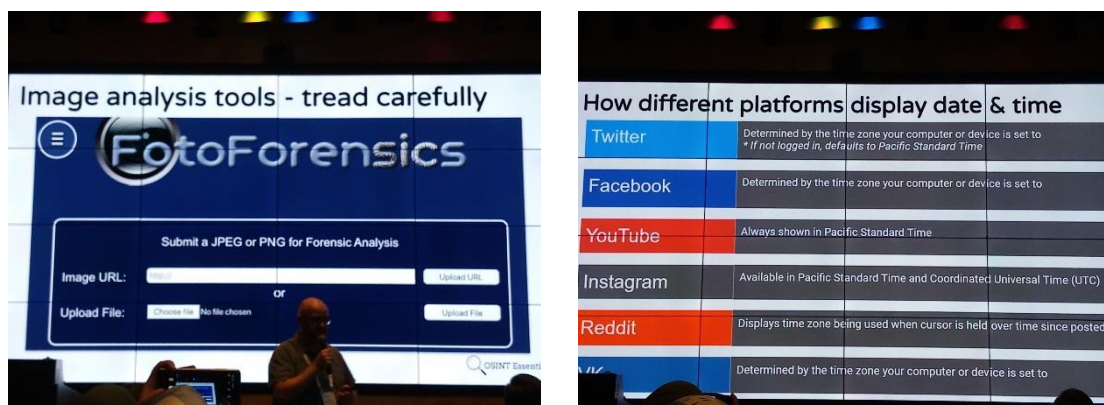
Image analysis tools - tread carefully

FotoForensics

Submit a JPEG or PNG for Forensic Analysis

Image URL: http:// Upload URL

or

Upload File: Choose file No file chosen Upload File

OSINT Essenti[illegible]

How different platforms display date & time

| Twitter | Determined by the time zone your computer or device is set to * If not logged in, defaults to Pacific Standard Time |
|---|---|
| Facebook | Determined by the time zone your computer or device is set to |
| YouTube | Always shown in Pacific Standard Time |
| Instagram | Available in Pacific Standard Time and Coordinated Universal Time (UTC) |
| Reddit | Displays time zone being used when cursor is held over time since posted |
| VK | Determined by the time zone your computer or device is set to |